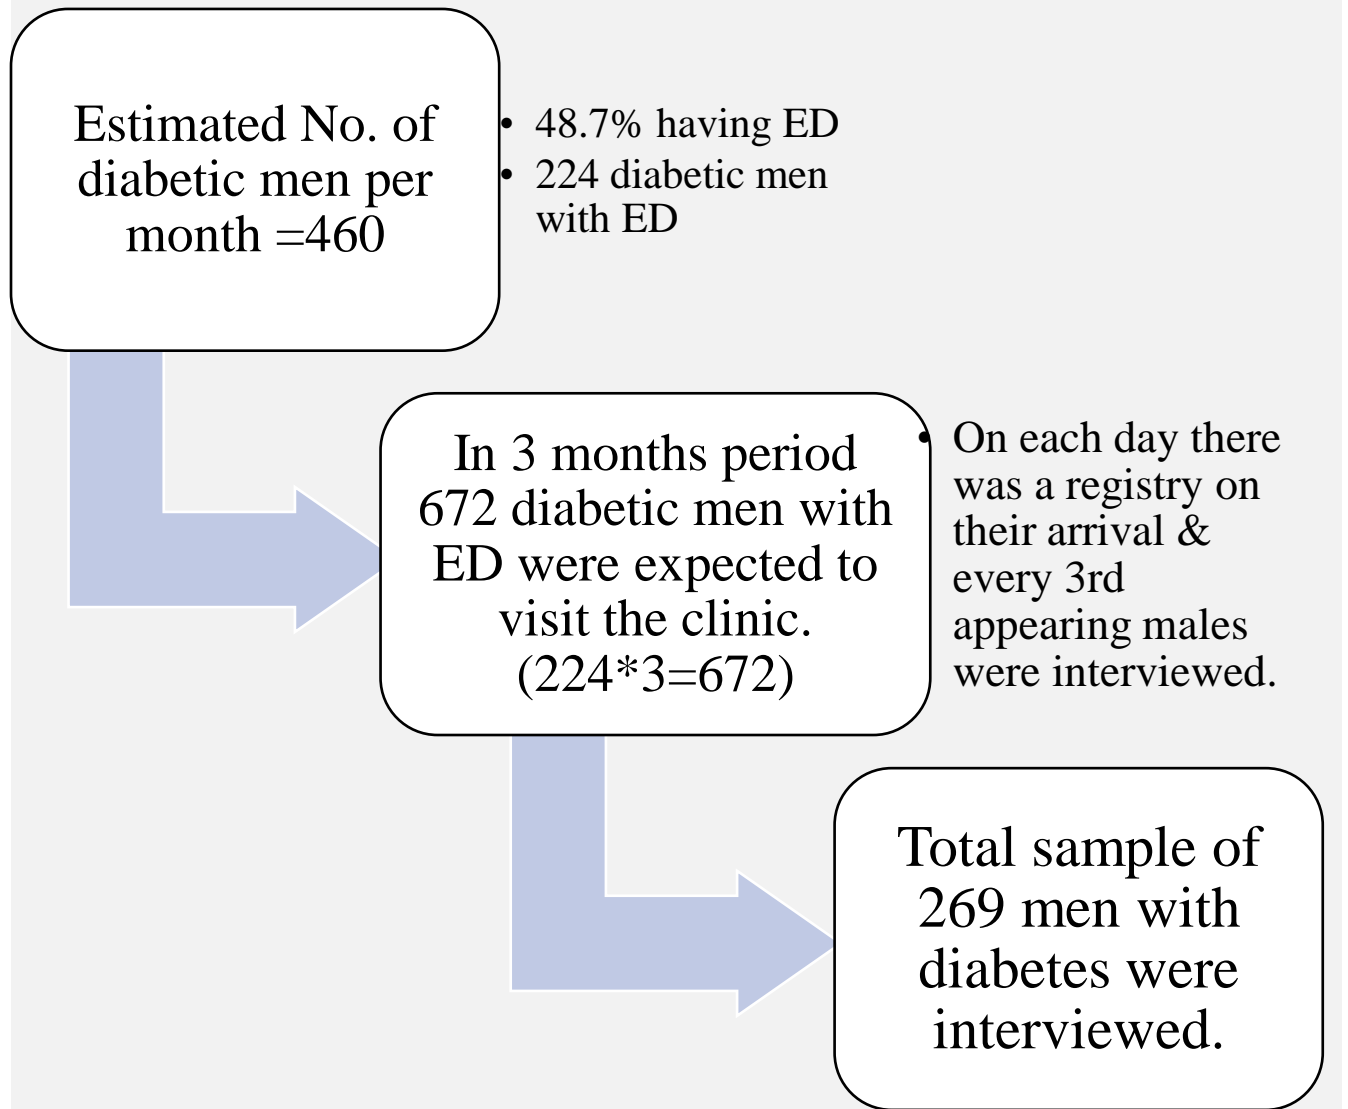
Estimated No. of diabetic men per month =460

• 48.7% having ED
• 224 diabetic men with ED

In 3 months period 672 diabetic men with ED were expected to visit the clinic. (224*3=672)

• On each day there was a registry on their arrival & every 3rd appearing males were interviewed.

Total sample of 269 men with diabetes were interviewed.